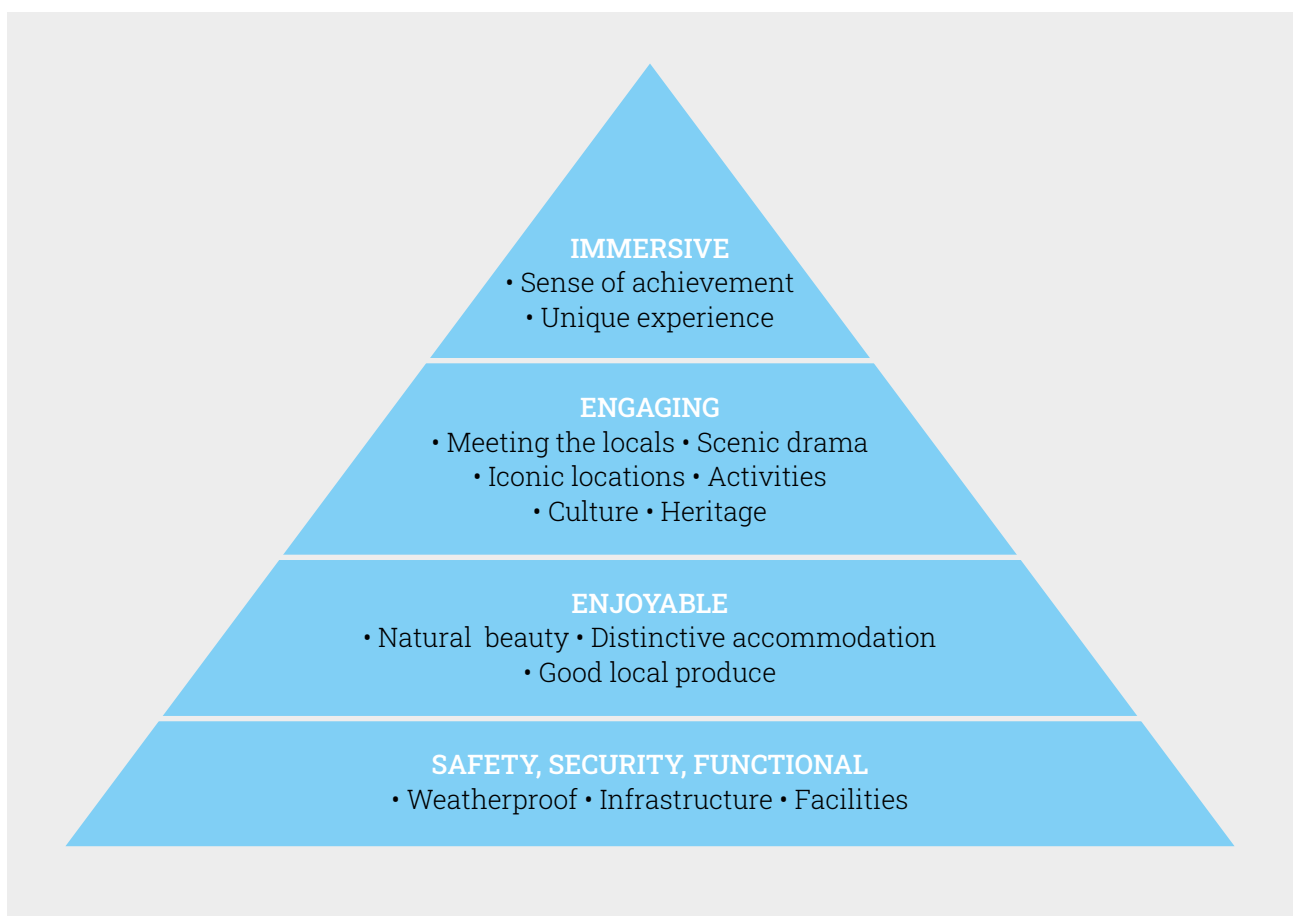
IMMERSIVE
• Sense of achievement
• Unique experience

ENGAGING
• Meeting the locals • Scenic drama
• Iconic locations • Activities
• Culture • Heritage

ENJOYABLE
• Natural beauty • Distinctive accommodation
• Good local produce

SAFETY, SECURITY, FUNCTIONAL
• Weatherproof • Infrastructure • Facilities